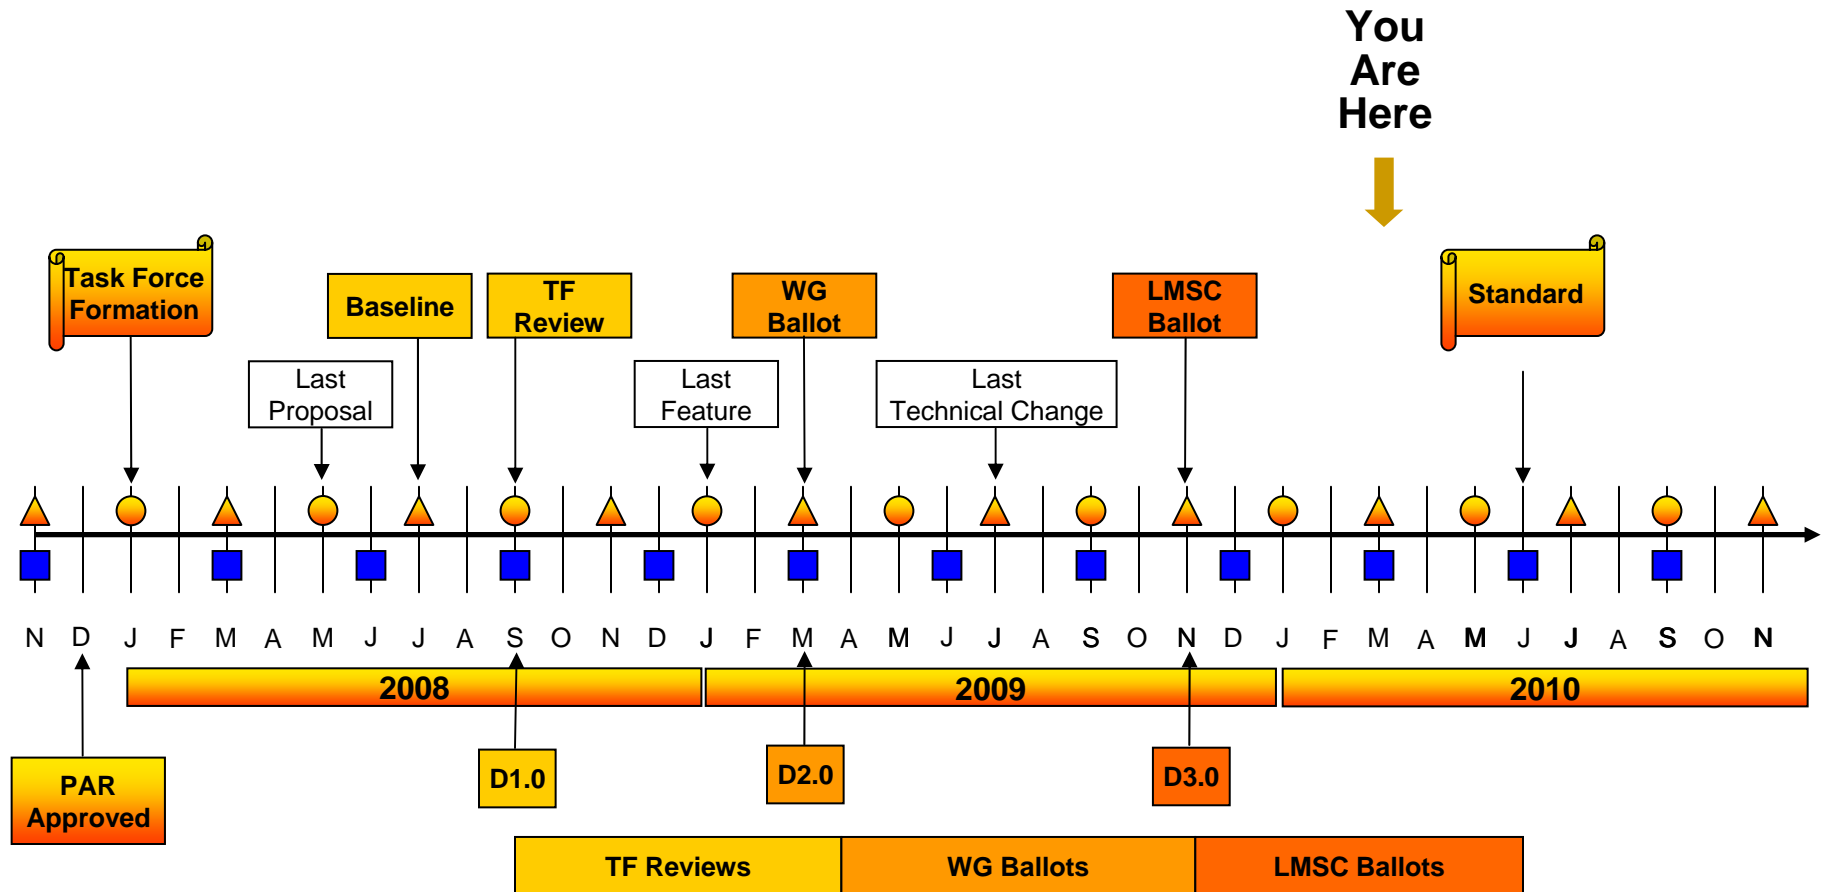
You Are Here

Task Force Formation

Baseline

TF Review

WG Ballot

LMSC Ballot

Standard

Last Proposal

Last Feature

Last Technical Change

N D J F M A M J J A S O N D J F M A M J J A S O N D J F M A M J J A S O N

2008

2009

2010

PAR Approved

D1.0

D2.0

D3.0

TF Reviews

WG Ballots

LMSC Ballots